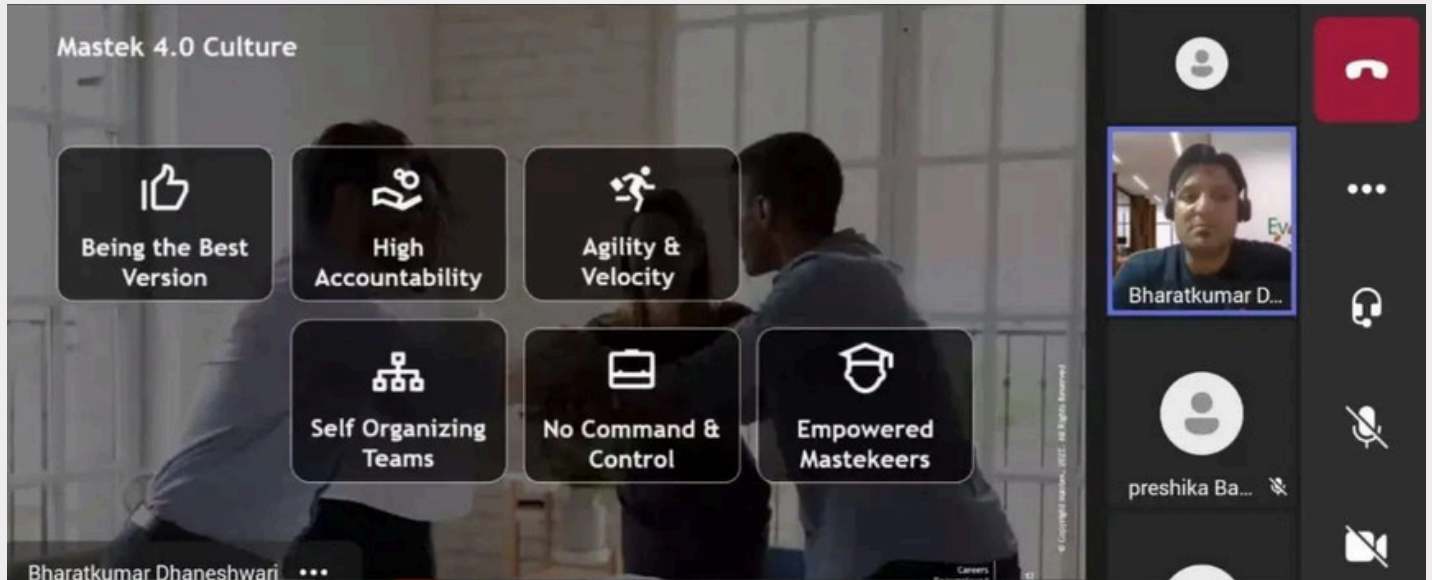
Mastek 4.0 Culture

Being the Best Version

High Accountability

Agility & Velocity

Self Organizing Teams

No Command & Control

Empowered Mastekeers

© Copyright Mastek, 2022. All Rights Reserved

Careers

Bharatkumar D...

preshika Ba...

Bharatkumar Dhaneshwari ...